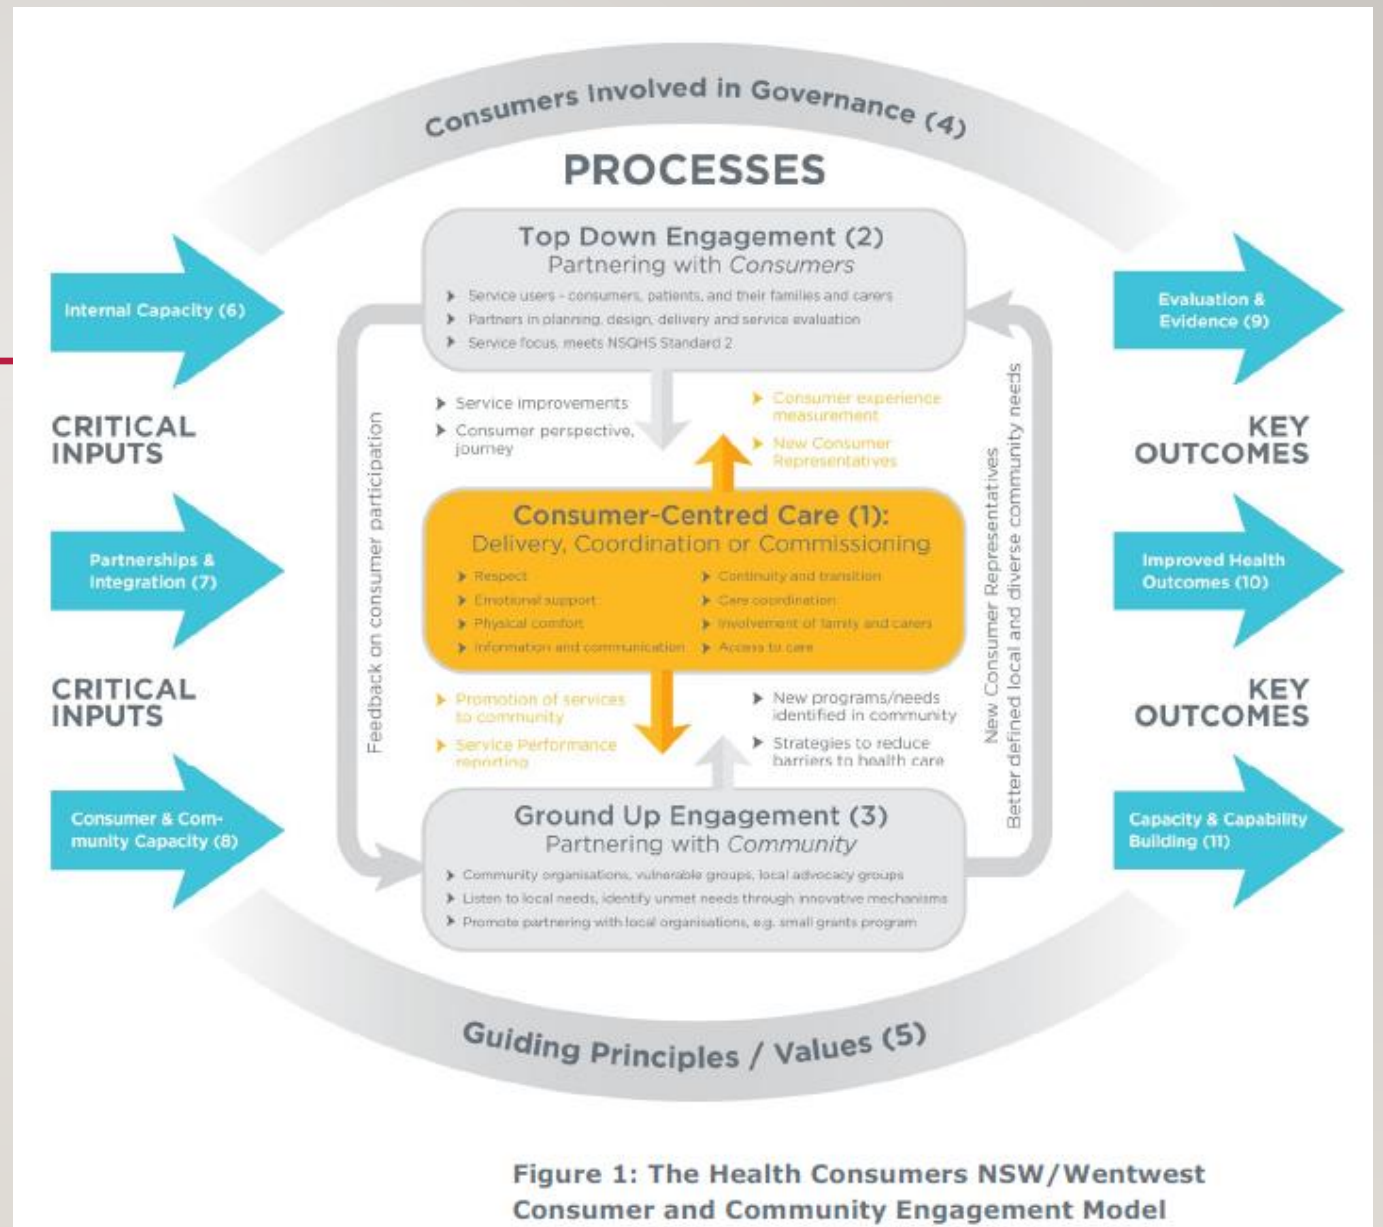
Consumers Involved in Governance (4)

PROCESSES

Internal Capacity (6)

CRITICAL INPUTS

Partnerships & Integration (7)

CRITICAL INPUTS

Consumer & Community Capacity (8)

Top Down Engagement (2)
Partnering with Consumers

Service users - consumers, patients, and their families and carers
Partners in planning, design, delivery and service evaluation
Service focus, meets NSQHS Standard 2

Service improvements
Consumer perspective, journey

Consumer experience measurement
New Consumer Representatives

Consumer-Centred Care (1):
Delivery, Coordination or Commissioning

Respect
Emotional support
Physical comfort
Information and communication
Continuity and transition
Care coordination
Involvement of family and carers
Access to care

Promotion of services to community
Service Performance reporting

New programs/needs identified in community
Strategies to reduce barriers to health care

Ground Up Engagement (3)
Partnering with Community

Community organisations, vulnerable groups, local advocacy groups
Listen to local needs, identify unmet needs through innovative mechanisms
Promote partnering with local organisations, e.g. small grants program

Feedback on consumer participation

New Consumer Representatives
Better defined local and diverse community needs

Evaluation & Evidence (9)

KEY OUTCOMES

Improved Health Outcomes (10)

KEY OUTCOMES

Capacity & Capability Building (11)

Guiding Principles / Values (5)

Figure 1: The Health Consumers NSW/Wentwest Consumer and Community Engagement Model